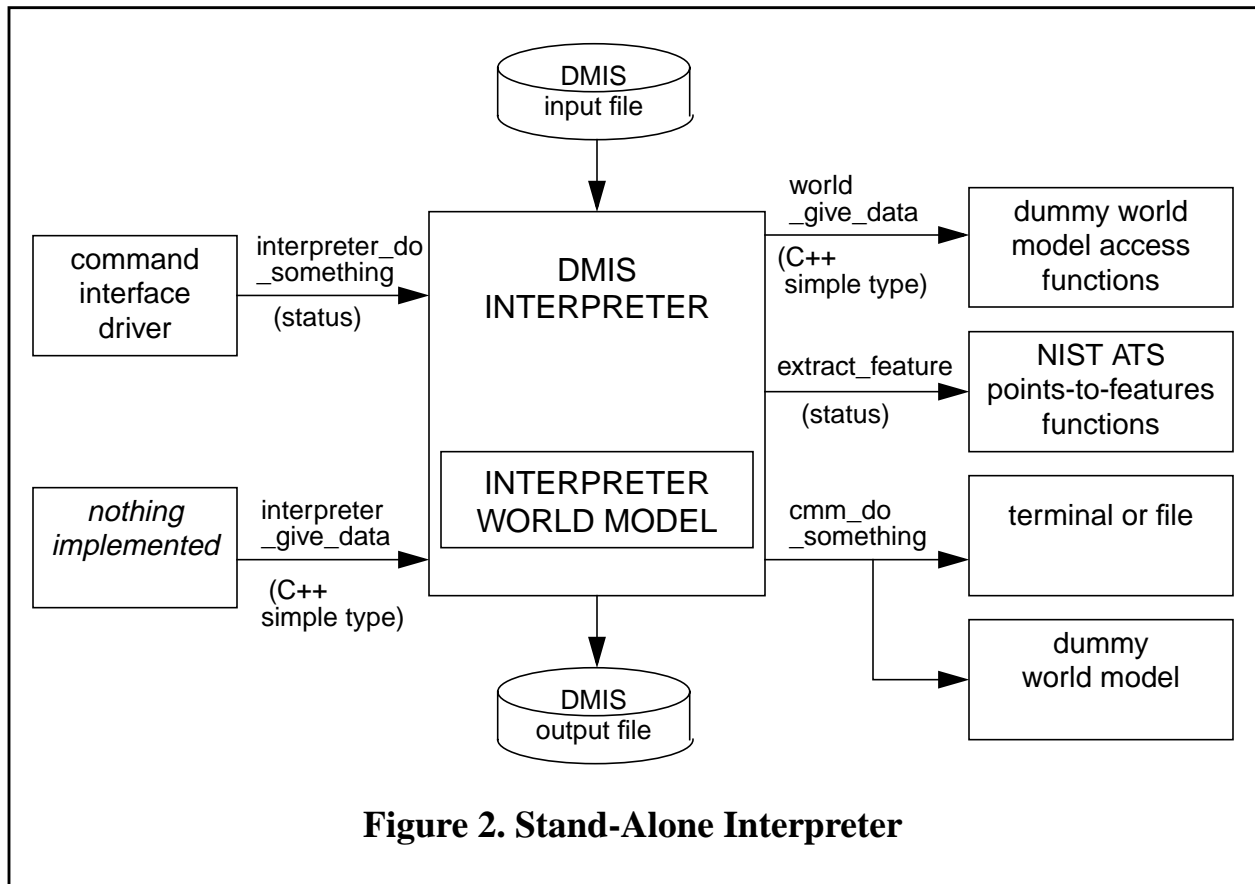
DMIS
input file

world
_give_data

(C++
simple type)

dummy world
model access
functions

command
interface
driver

interpreter_do
_something

(status)

DMIS
INTERPRETER

extract_feature

(status)

NIST ATS
points-to-features
functions

INTERPRETER
WORLD MODEL

nothing
implemented

interpreter
_give_data

(C++
simple type)

cmm_do
_something

terminal or file

dummy
world model

DMIS
output file

Figure 2. Stand-Alone Interpreter